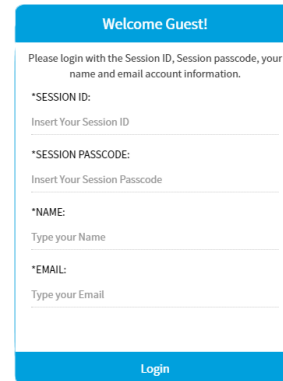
Welcome Guest!

Please login with the Session ID, Session passcode, your name and email account information.

*SESSION ID:

Insert Your Session ID

*SESSION PASSCODE:

Insert Your Session Passcode

*NAME:

Type your Name

*EMAIL:

Type your Email

Login